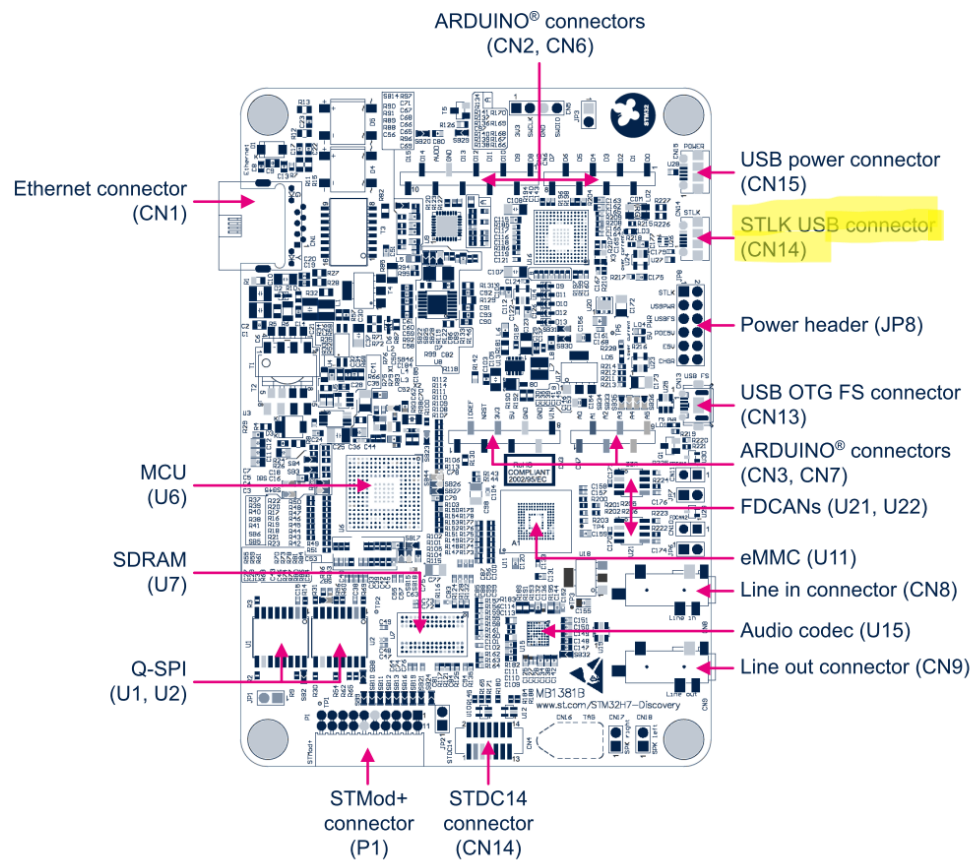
ARDUINO® connectors (CN2, CN6)

Ethernet connector (CN1)

USB power connector (CN15)

STLK USB connector (CN14)

Power header (JP8)

USB OTG FS connector (CN13)

ARDUINO® connectors (CN3, CN7)

MCU (U6)

FDCANs (U21, U22)

SDRAM (U7)

eMMC (U11)

Line in connector (CN8)

Audio codec (U15)

Q-SPI (U1, U2)

Line out connector (CN9)

STMod+ connector (P1)

STDC14 connector (CN14)

RoHS COMPLIANT 2002/95/EC

MB1381B
www.st.com/STM32H7-Discovery